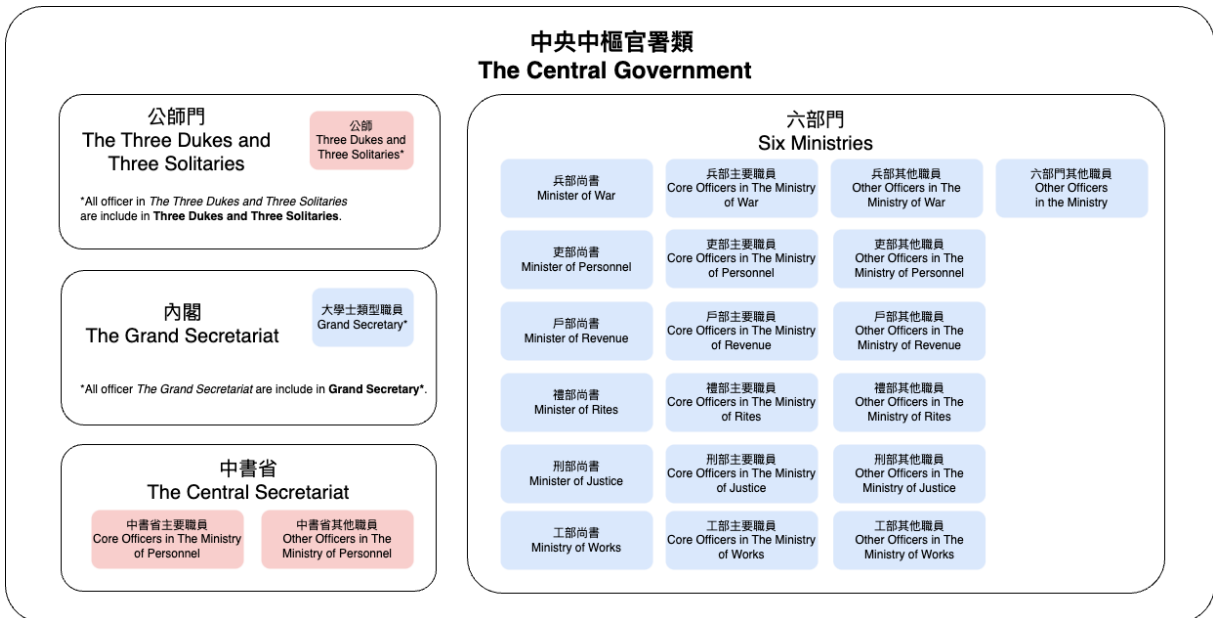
中央中樞官署類
The Central Government

公師門
The Three Dukes and Three Solitaries

公師
Three Dukes and Three Solitaries*

*All officer in *The Three Dukes and Three Solitaries* are include in **Three Dukes and Three Solitaries**.

內閣
The Grand Secretariat

大學士類型職員
Grand Secretary*

*All officer *The Grand Secretariat* are include in **Grand Secretary***.

中書省
The Central Secretariat

中書省主要職員
Core Officers in The Ministry of Personnel

中書省其他職員
Other Officers in The Ministry of Personnel

六部門
Six Ministries

兵部尚書
Minister of War

兵部主要職員
Core Officers in The Ministry of War

兵部其他職員
Other Officers in The Ministry of War

六部門其他職員
Other Officers in the Ministry

吏部尚書
Minister of Personnel

吏部主要職員
Core Officers in The Ministry of Personnel

吏部其他職員
Other Officers in The Ministry of Personnel

戶部尚書
Minister of Revenue

戶部主要職員
Core Officers in The Ministry of Revenue

戶部其他職員
Other Officers in The Ministry of Revenue

禮部尚書
Minister of Rites

禮部主要職員
Core Officers in The Ministry of Rites

禮部其他職員
Other Officers in The Ministry of Rites

刑部尚書
Minister of Justice

刑部主要職員
Core Officers in The Ministry of Justice

刑部其他職員
Other Officers in The Ministry of Justice

工部尚書
Ministry of Works

工部主要職員
Core Officers in The Ministry of Works

工部其他職員
Other Officers in The Ministry of Works